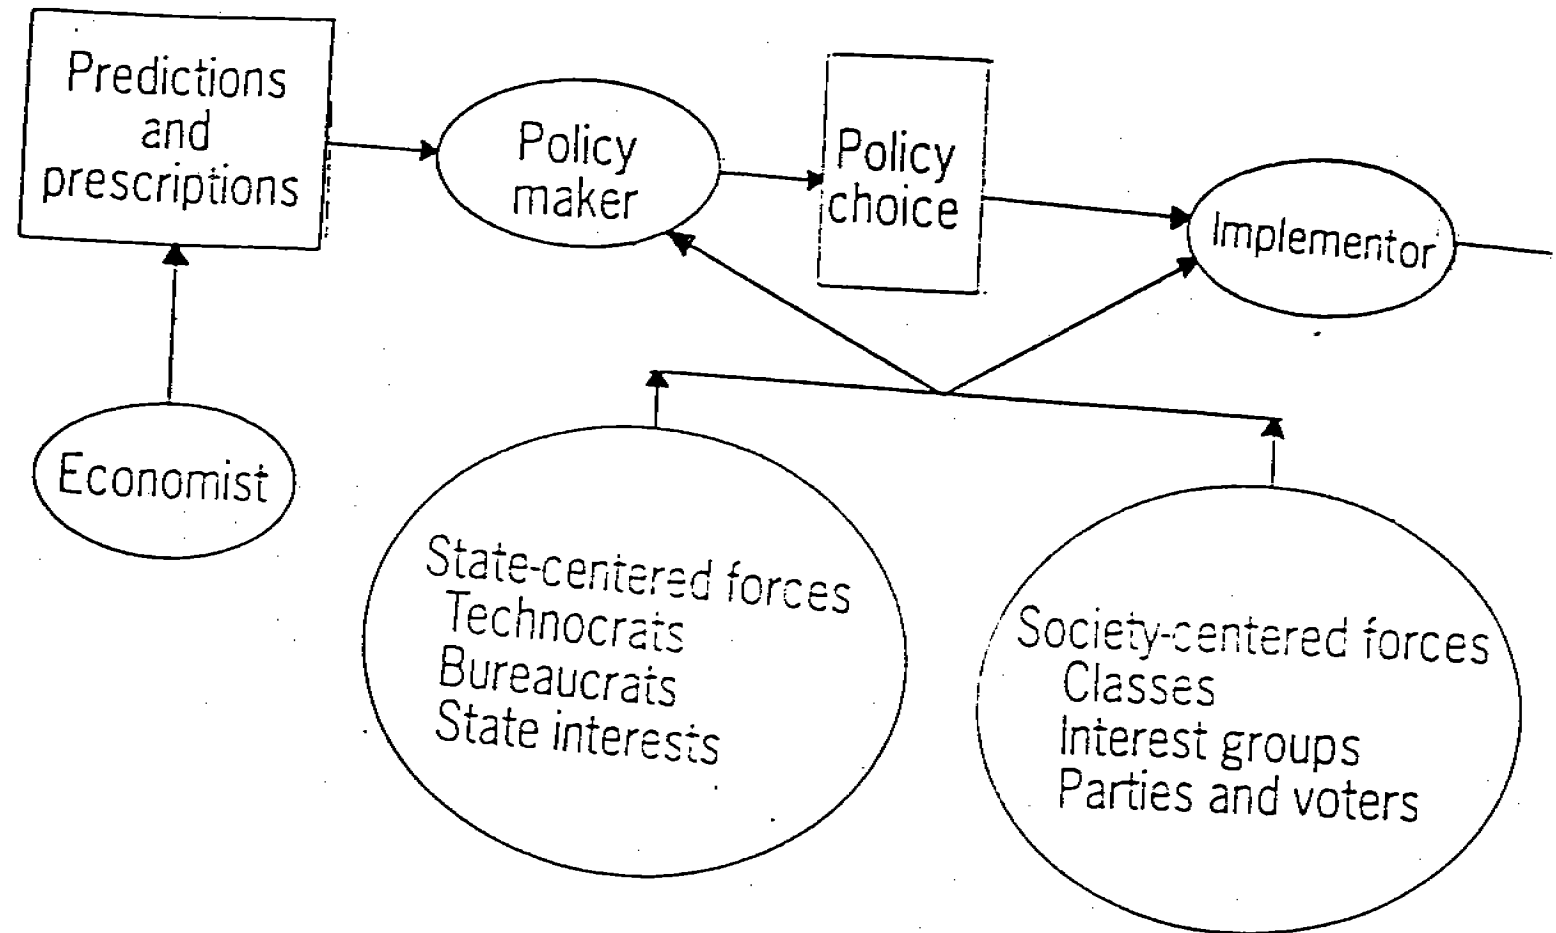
Predictions and prescriptions

Policy maker

Policy choice

Implementor

Economist

State-centered forces
Technocrats
Bureaucrats
State interests

Society-centered forces
Classes
Interest groups
Parties and voters